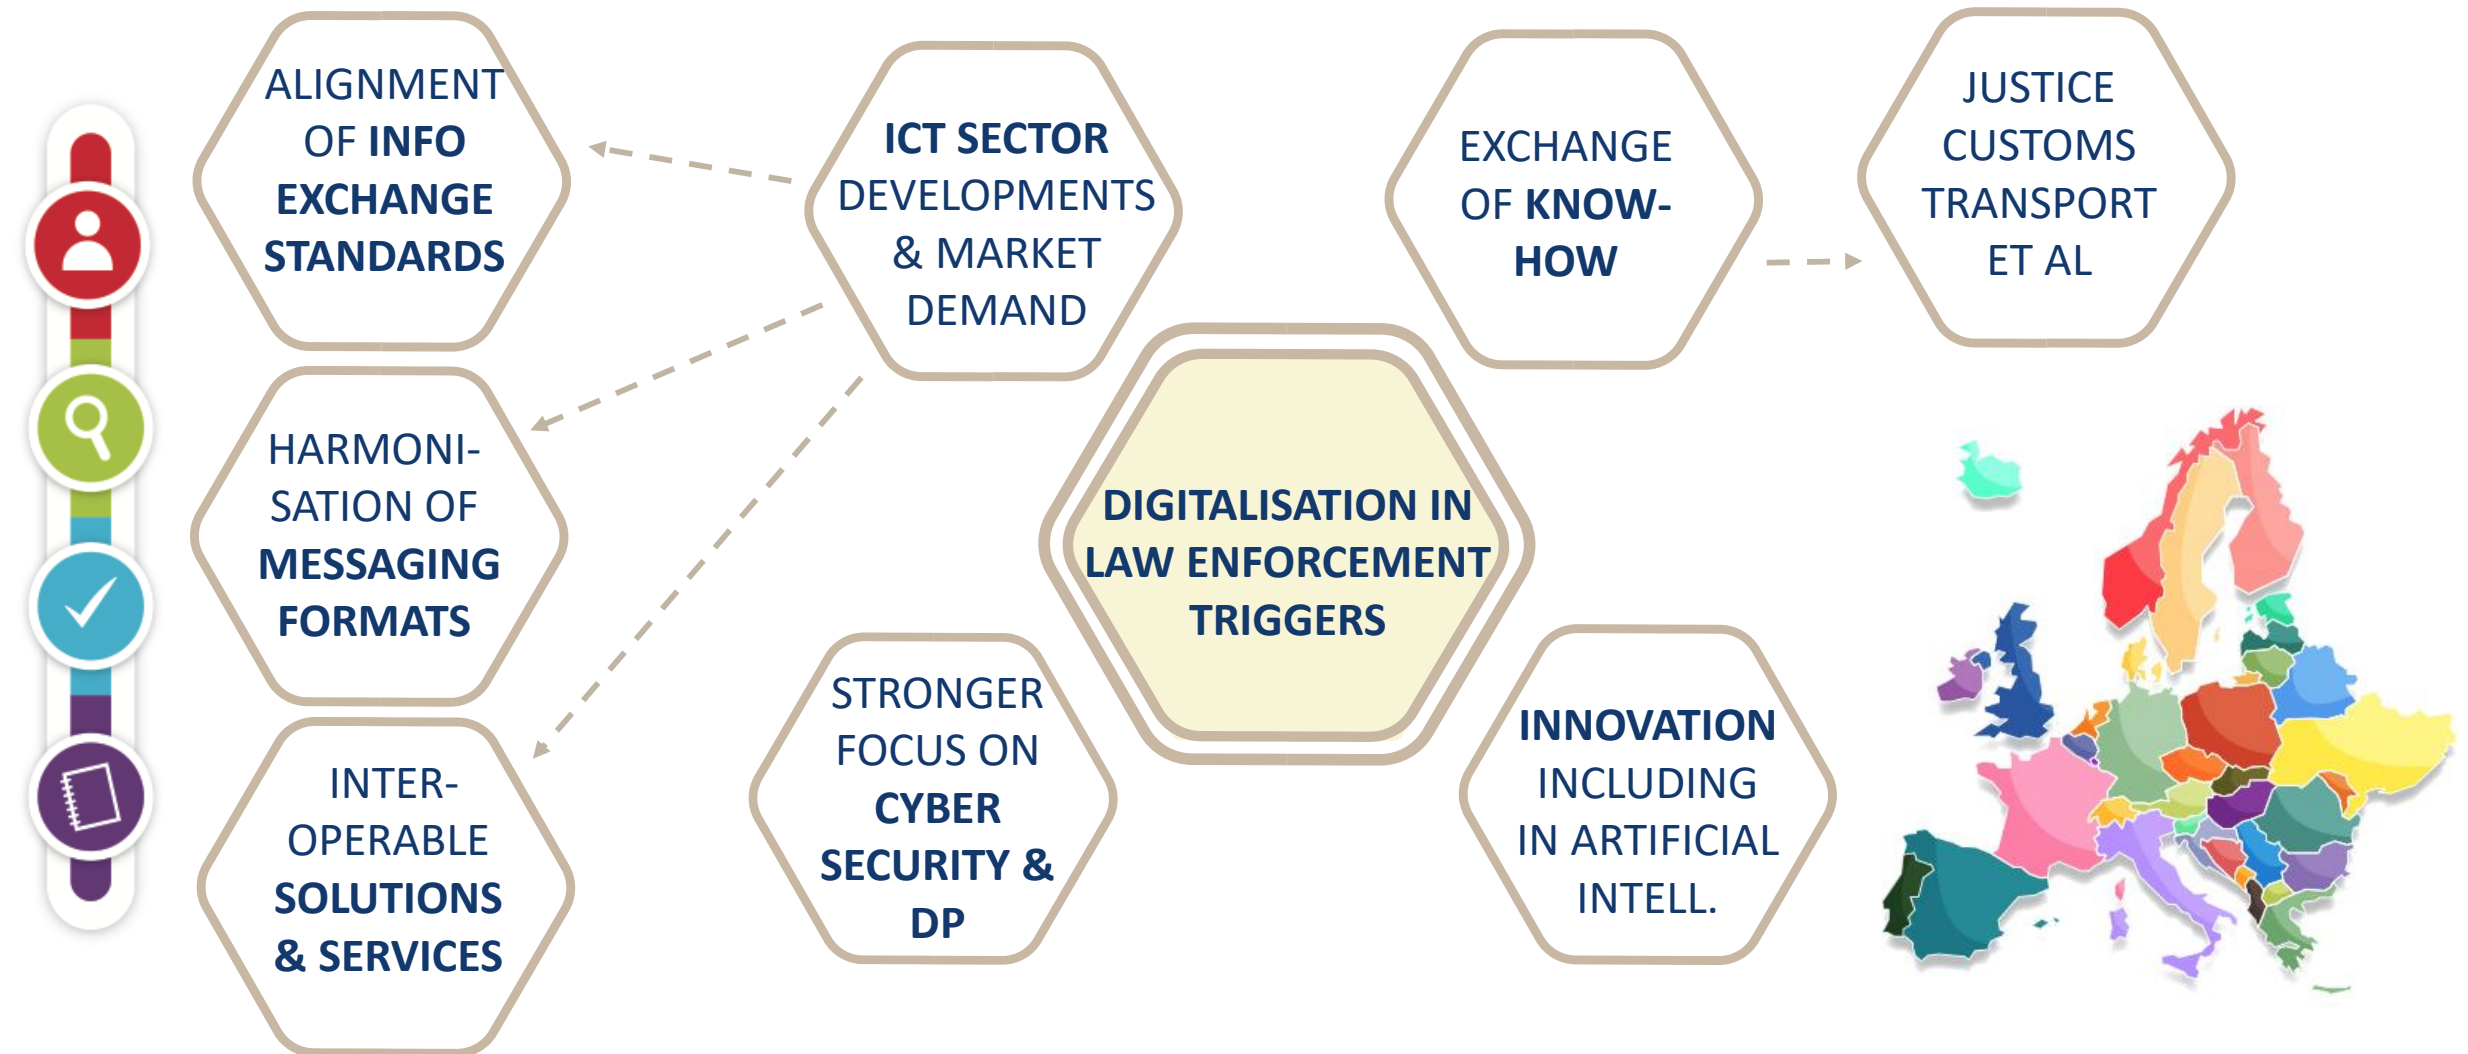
ALIGNMENT OF INFO EXCHANGE STANDARDS

ICT SECTOR DEVELOPMENTS & MARKET DEMAND

EXCHANGE OF KNOW-HOW

JUSTICE CUSTOMS TRANSPORT ET AL

HARMONI-SATION OF MESSAGING FORMATS

DIGITALISATION IN LAW ENFORCEMENT TRIGGERS

INTER-OPERABLE SOLUTIONS & SERVICES

STRONGER FOCUS ON CYBER SECURITY & DP

INNOVATION INCLUDING IN ARTIFICIAL INTELL.